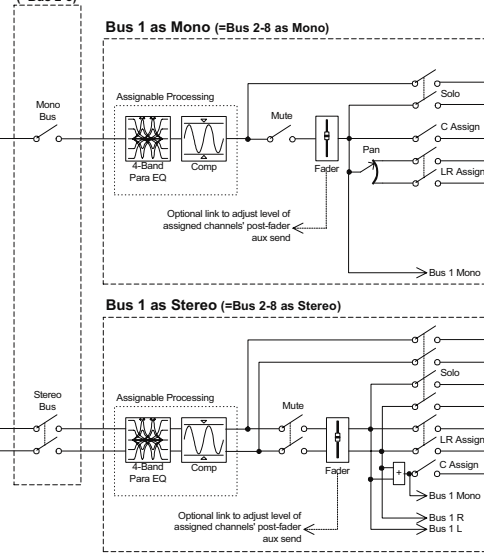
Bus 1 as Mono (=Bus 2-8 as Mono)

Mono Bus

Assignable Processing

4-Band Para EQ

Comp

Mute

Fader

Pan

Solo

C Assign

LR Assign

Optional link to adjust level of assigned channels' post-fader aux send

Bus 1 Mono

Bus 1 as Stereo (=Bus 2-8 as Stereo)

Stereo Bus

Assignable Processing

4-Band Para EQ

Comp

Mute

Fader

Solo

LR Assign

+

C Assign

Bus 1 Mono

Optional link to adjust level of assigned channels' post-fader aux send

Bus 1 R

Bus 1 L